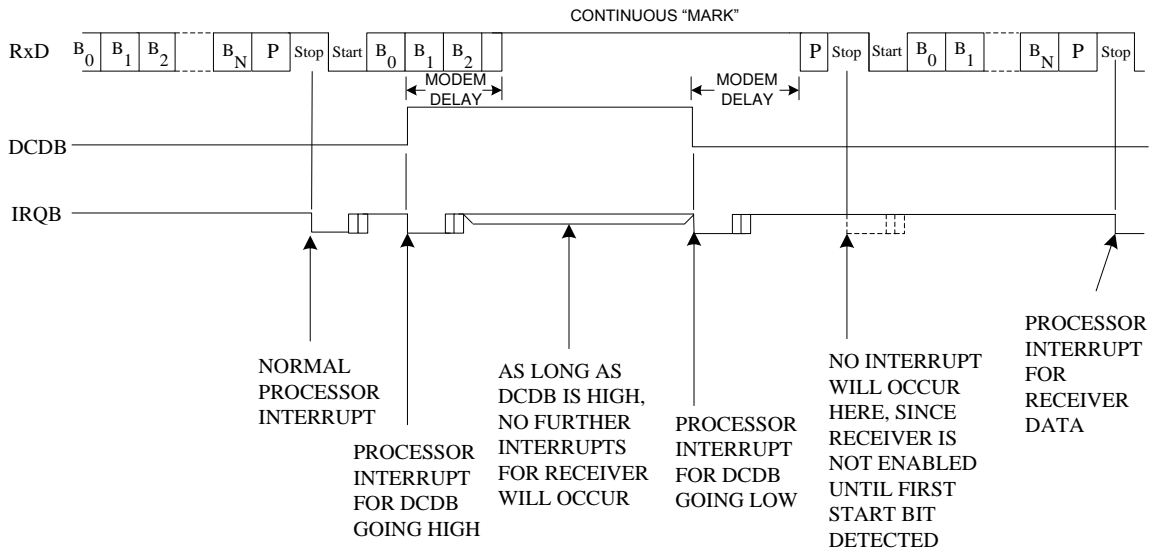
CONTINUOUS "MARK"

RxD $B_0$ $B_1$ $B_2$ $B_N$ P Stop Start $B_0$ $B_1$ $B_2$ P Stop Start $B_0$ $B_1$ $B_N$ P Stop

MODEM DELAY

MODEM DELAY

DCDB

IRQB

NORMAL PROCESSOR INTERRUPT

PROCESSOR INTERRUPT FOR DCDB GOING HIGH

AS LONG AS DCDB IS HIGH, NO FURTHER INTERRUPTS FOR RECEIVER WILL OCCUR

PROCESSOR INTERRUPT FOR DCDB GOING LOW

NO INTERRUPT WILL OCCUR HERE, SINCE RECEIVER IS NOT ENABLED UNTIL FIRST START BIT DETECTED

PROCESSOR INTERRUPT FOR RECEIVER DATA